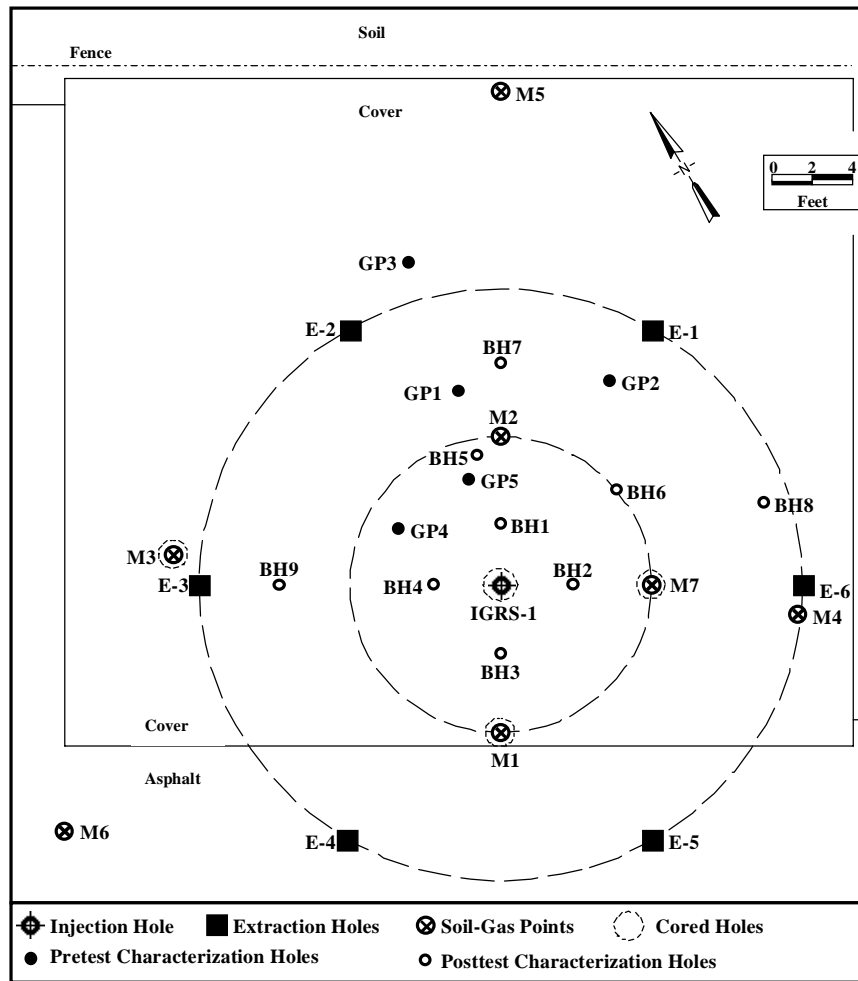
Soil
Fence
M5
Cover
0 2 4
Feet
GP3
E-2
E-1
BH7
GP1
GP2
M2
BH5
GP5
BH6
BH8
GP4
BH1
M3
E-3
BH9
BH4
BH2
M7
E-6
IGRS-1
M4
BH3
Cover
M1
Asphalt
M6
E-4
E-5

Injection Hole Extraction Holes Soil-Gas Points Cored Holes
Pretest Characterization Holes Posttest Characterization Holes